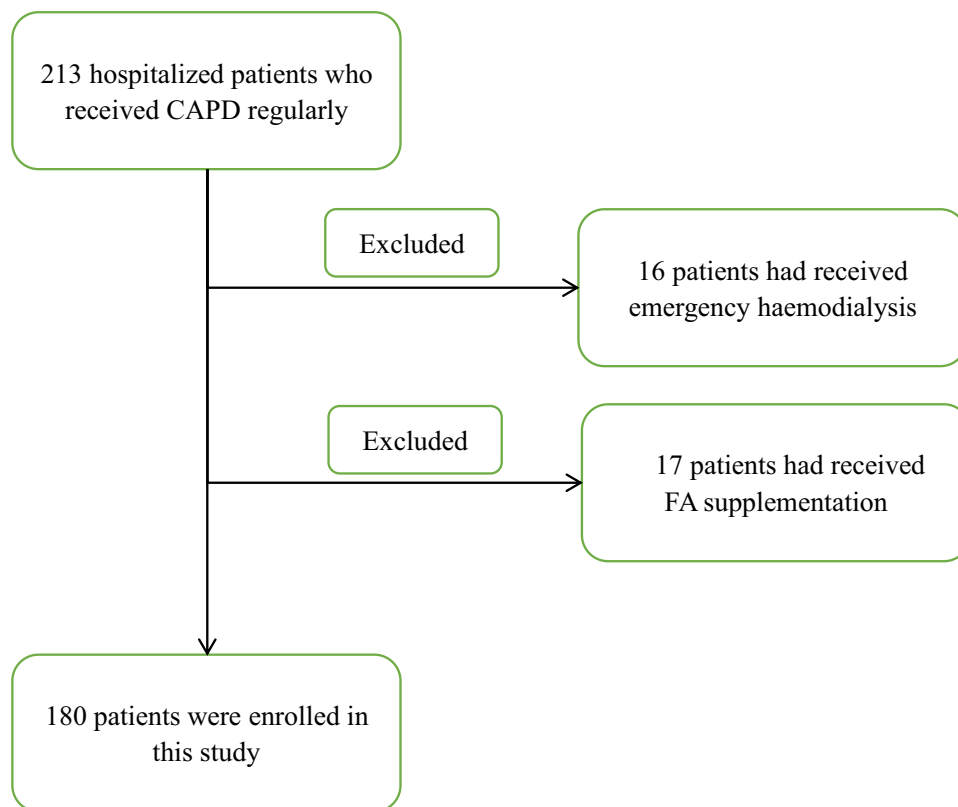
213 hospitalized patients who received CAPD regularly

Excluded

16 patients had received emergency haemodialysis

Excluded

17 patients had received FA supplementation

180 patients were enrolled in this study